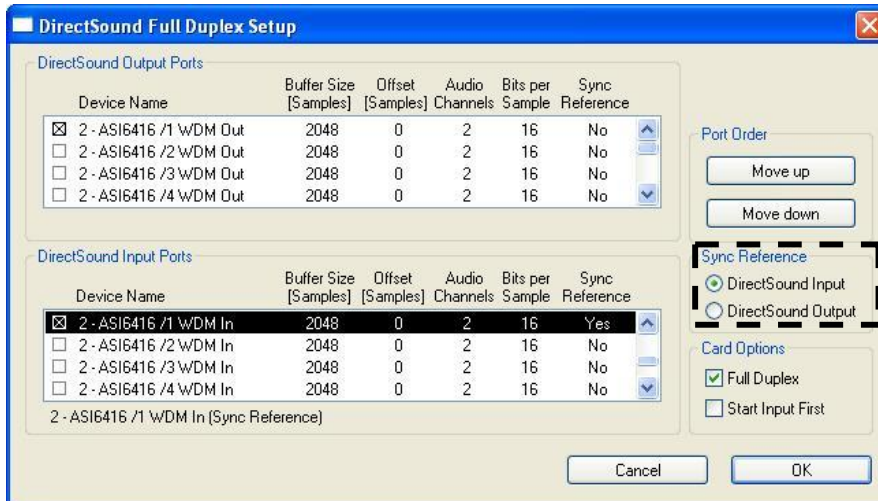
DirectSound Full Duplex Setup

DirectSound Output Ports

| Device Name | Buffer Size [Samples] | Offset [Samples] | Audio Channels | Bits per Sample | Sync Reference |
|---|---|---|---|---|---|
| ☒ 2 - ASI6416 /1 WDM Out | 2048 | 0 | 2 | 16 | No |
| ☐ 2 - ASI6416 /2 WDM Out | 2048 | 0 | 2 | 16 | No |
| ☐ 2 - ASI6416 /3 WDM Out | 2048 | 0 | 2 | 16 | No |
| ☐ 2 - ASI6416 /4 WDM Out | 2048 | 0 | 2 | 16 | No |

DirectSound Input Ports

| Device Name | Buffer Size [Samples] | Offset [Samples] | Audio Channels | Bits per Sample | Sync Reference |
|---|---|---|---|---|---|
| ☒ 2 - ASI6416 /1 WDM In | 2048 | 0 | 2 | 16 | Yes |
| ☐ 2 - ASI6416 /2 WDM In | 2048 | 0 | 2 | 16 | No |
| ☐ 2 - ASI6416 /3 WDM In | 2048 | 0 | 2 | 16 | No |
| ☐ 2 - ASI6416 /4 WDM In | 2048 | 0 | 2 | 16 | No |

2 - ASI6416 /1 WDM In (Sync Reference)

Port Order
Move up
Move down

Sync Reference
DirectSound Input
DirectSound Output

Card Options
Full Duplex
Start Input First

Cancel
OK